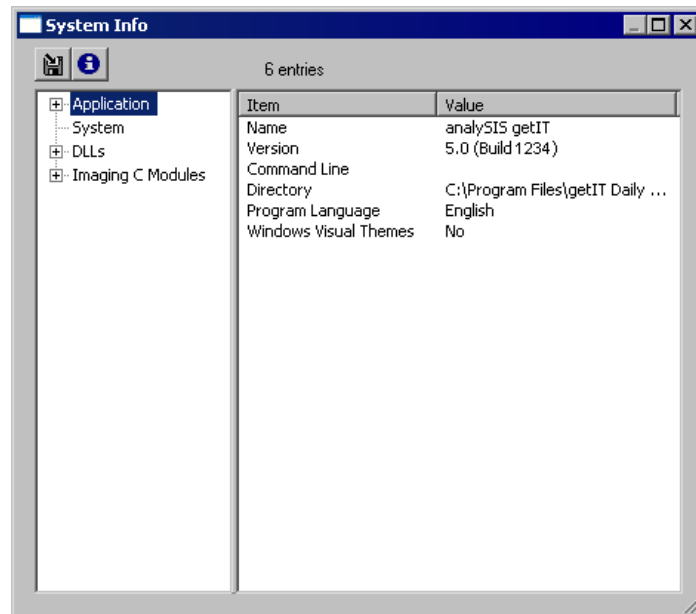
System Info

6 entries

Application
System
DLLs
Imaging C Modules

| Item | Value |
|---|---|
| Name | analySIS getIT |
| Version | 5.0 (Build 1234) |
| Command Line | |
| Directory | C:\Program Files\getIT Daily ... |
| Program Language | English |
| Windows Visual Themes | No |